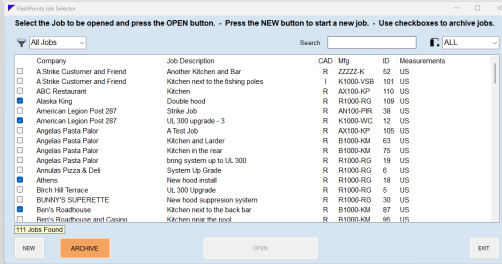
FlashPoints Job Selector

Select the Job to be opened and press the OPEN button. - Press the NEW button to start a new job. - Use checkboxes to archive jobs.

All Jobs

Search

ALL

| | Company | Job Description | CAD | Mfg | ID | Measurements |
|---|---|---|---|---|---|---|
| ☐ | A Strike Customer and Friend | Another Kitchen and Bar | R | ZZZZZ-K | 52 | US |
| ☐ | A Strike Customer and Friend | Kitchen next to the fishing poles | I | K1000-VSB | 101 | US |
| ☐ | ABC Restaurant | Kitchen | R | AX100-KP | 110 | US |
| ☑ | Alaska King | Double hood | R | R1000-RG | 109 | US |
| ☐ | American Legion Post 287 | Strike Job | R | AN100-PIR | 38 | US |
| ☑ | American Legion Post 287 | UL 300 upgrade - 3 | R | K1000-WC | 12 | US |
| ☐ | Angelas Pasta Palor | A Test Job | R | AX100-KP | 105 | US |
| ☐ | Angelas Pasta Palor | Kitchen and Larder | R | B1000-KM | 63 | US |
| ☐ | Angelas Pasta Palor | Kitchen in the Rear | R | B1000-KM | 75 | US |
| ☐ | Angelas Pasta Palor | bring system up to UL 300 | R | B1000-KM | 93 | US |
| ☐ | Annulas Pizza & Deli | System Up Grade | R | R1000-RG | 6 | US |
| ☑ | Athens | New hood install | R | R1000-RG | 18 | US |
| ☐ | Birch Hill Terrace | UL 300 Upgrade | R | R1000-RG | 5 | US |
| ☐ | BUNNY'S SUPERETTE | New hood suppresion system | R | R1000-RG | 30 | US |
| ☑ | Ben's Roadhouse | Kitchen next to the back bar | R | B1000-KM | 87 | US |
| ☐ | Ben's Roadhouse and Casino | Kitchen near the pool | R | R1000-KM | 96 | US |

111 Jobs Found

NEW

ARCHIVE

OPEN

EXIT